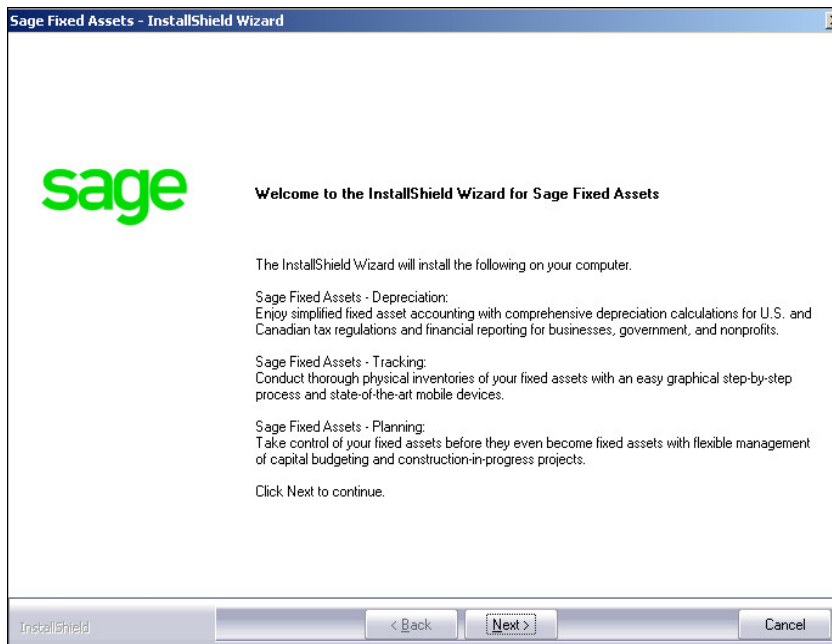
Sage Fixed Assets - InstallShield Wizard

sage

Welcome to the InstallShield Wizard for Sage Fixed Assets

The InstallShield Wizard will install the following on your computer.

Sage Fixed Assets - Depreciation:
Enjoy simplified fixed asset accounting with comprehensive depreciation calculations for U.S. and Canadian tax regulations and financial reporting for businesses, government, and nonprofits.

Sage Fixed Assets - Tracking:
Conduct thorough physical inventories of your fixed assets with an easy graphical step-by-step process and state-of-the-art mobile devices.

Sage Fixed Assets - Planning:
Take control of your fixed assets before they even become fixed assets with flexible management of capital budgeting and construction-in-progress projects.

Click Next to continue.

InstallShield

< Back

Next >

Cancel